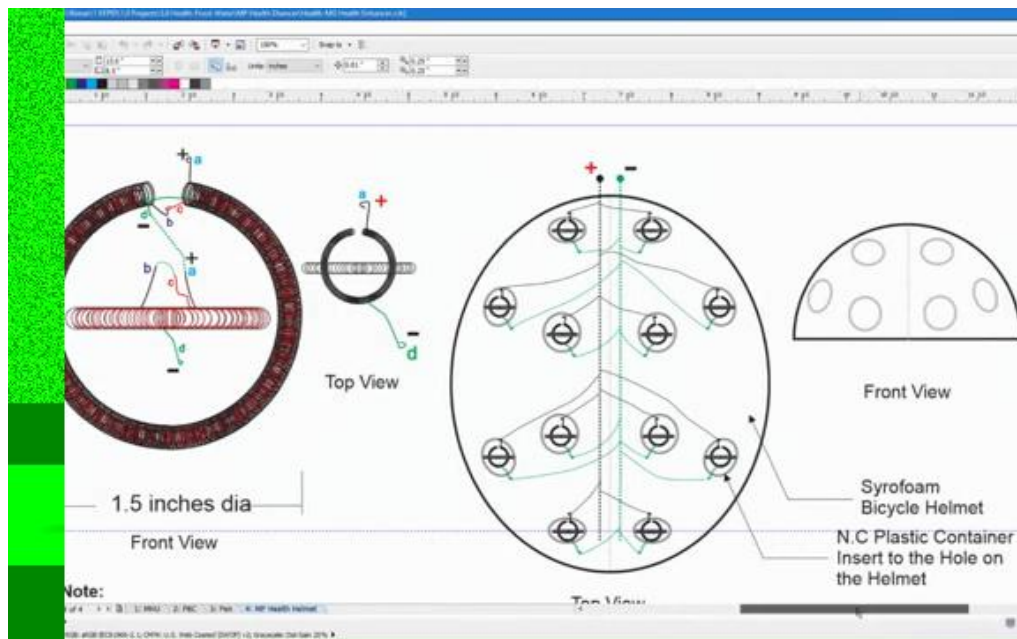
+
a
d
c
b
−
+
a
b
c
d
−
a
+
−
d
Top View
+
−
Front View
Syrofoam Bicycle Helmet
N.C Plastic Container Insert to the Hole on the Helmet
1.5 inches dia
Front View
Note:
Top View
Units: inches
100%
Snap to
1: MRAJ
2: PBC
3: Pen
4: MP Health Helmet